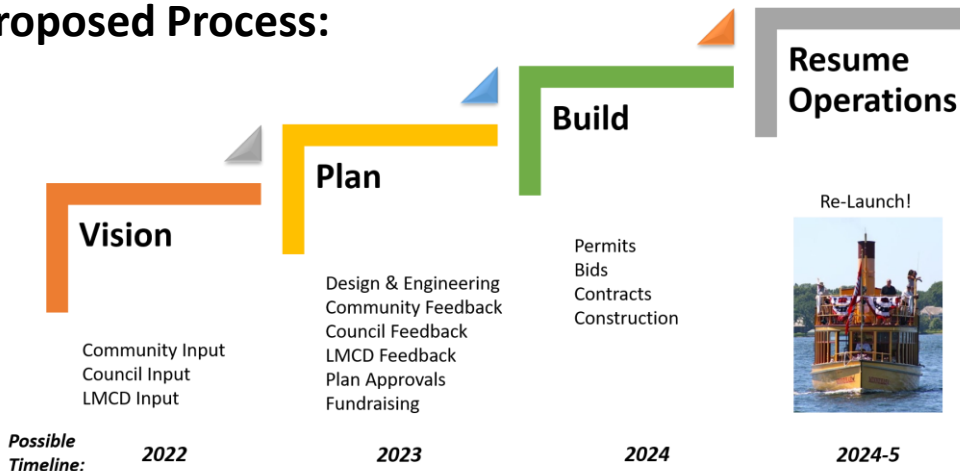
roposed Process:

Vision

Community Input
Council Input
LMCD Input

Plan

Design & Engineering
Community Feedback
Council Feedback
LMCD Feedback
Plan Approvals
Fundraising

Build

Permits
Bids
Contracts
Construction

Resume Operations

Re-Launch!

Possible Timeline: 2022 2023 2024 2024-5